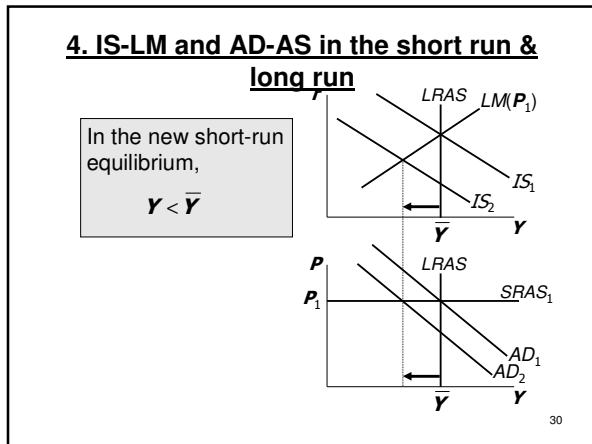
4. IS-LM and AD-AS in the short run & long run

In the new short-run equilibrium,

$Y < \overline{Y}$

r

LRAS

$LM(P_1)$

$IS_1$

$IS_2$

$\overline{Y}$

Y

P

LRAS

$P_1$

$SRAS_1$

$AD_1$

$AD_2$

$\overline{Y}$

Y

30